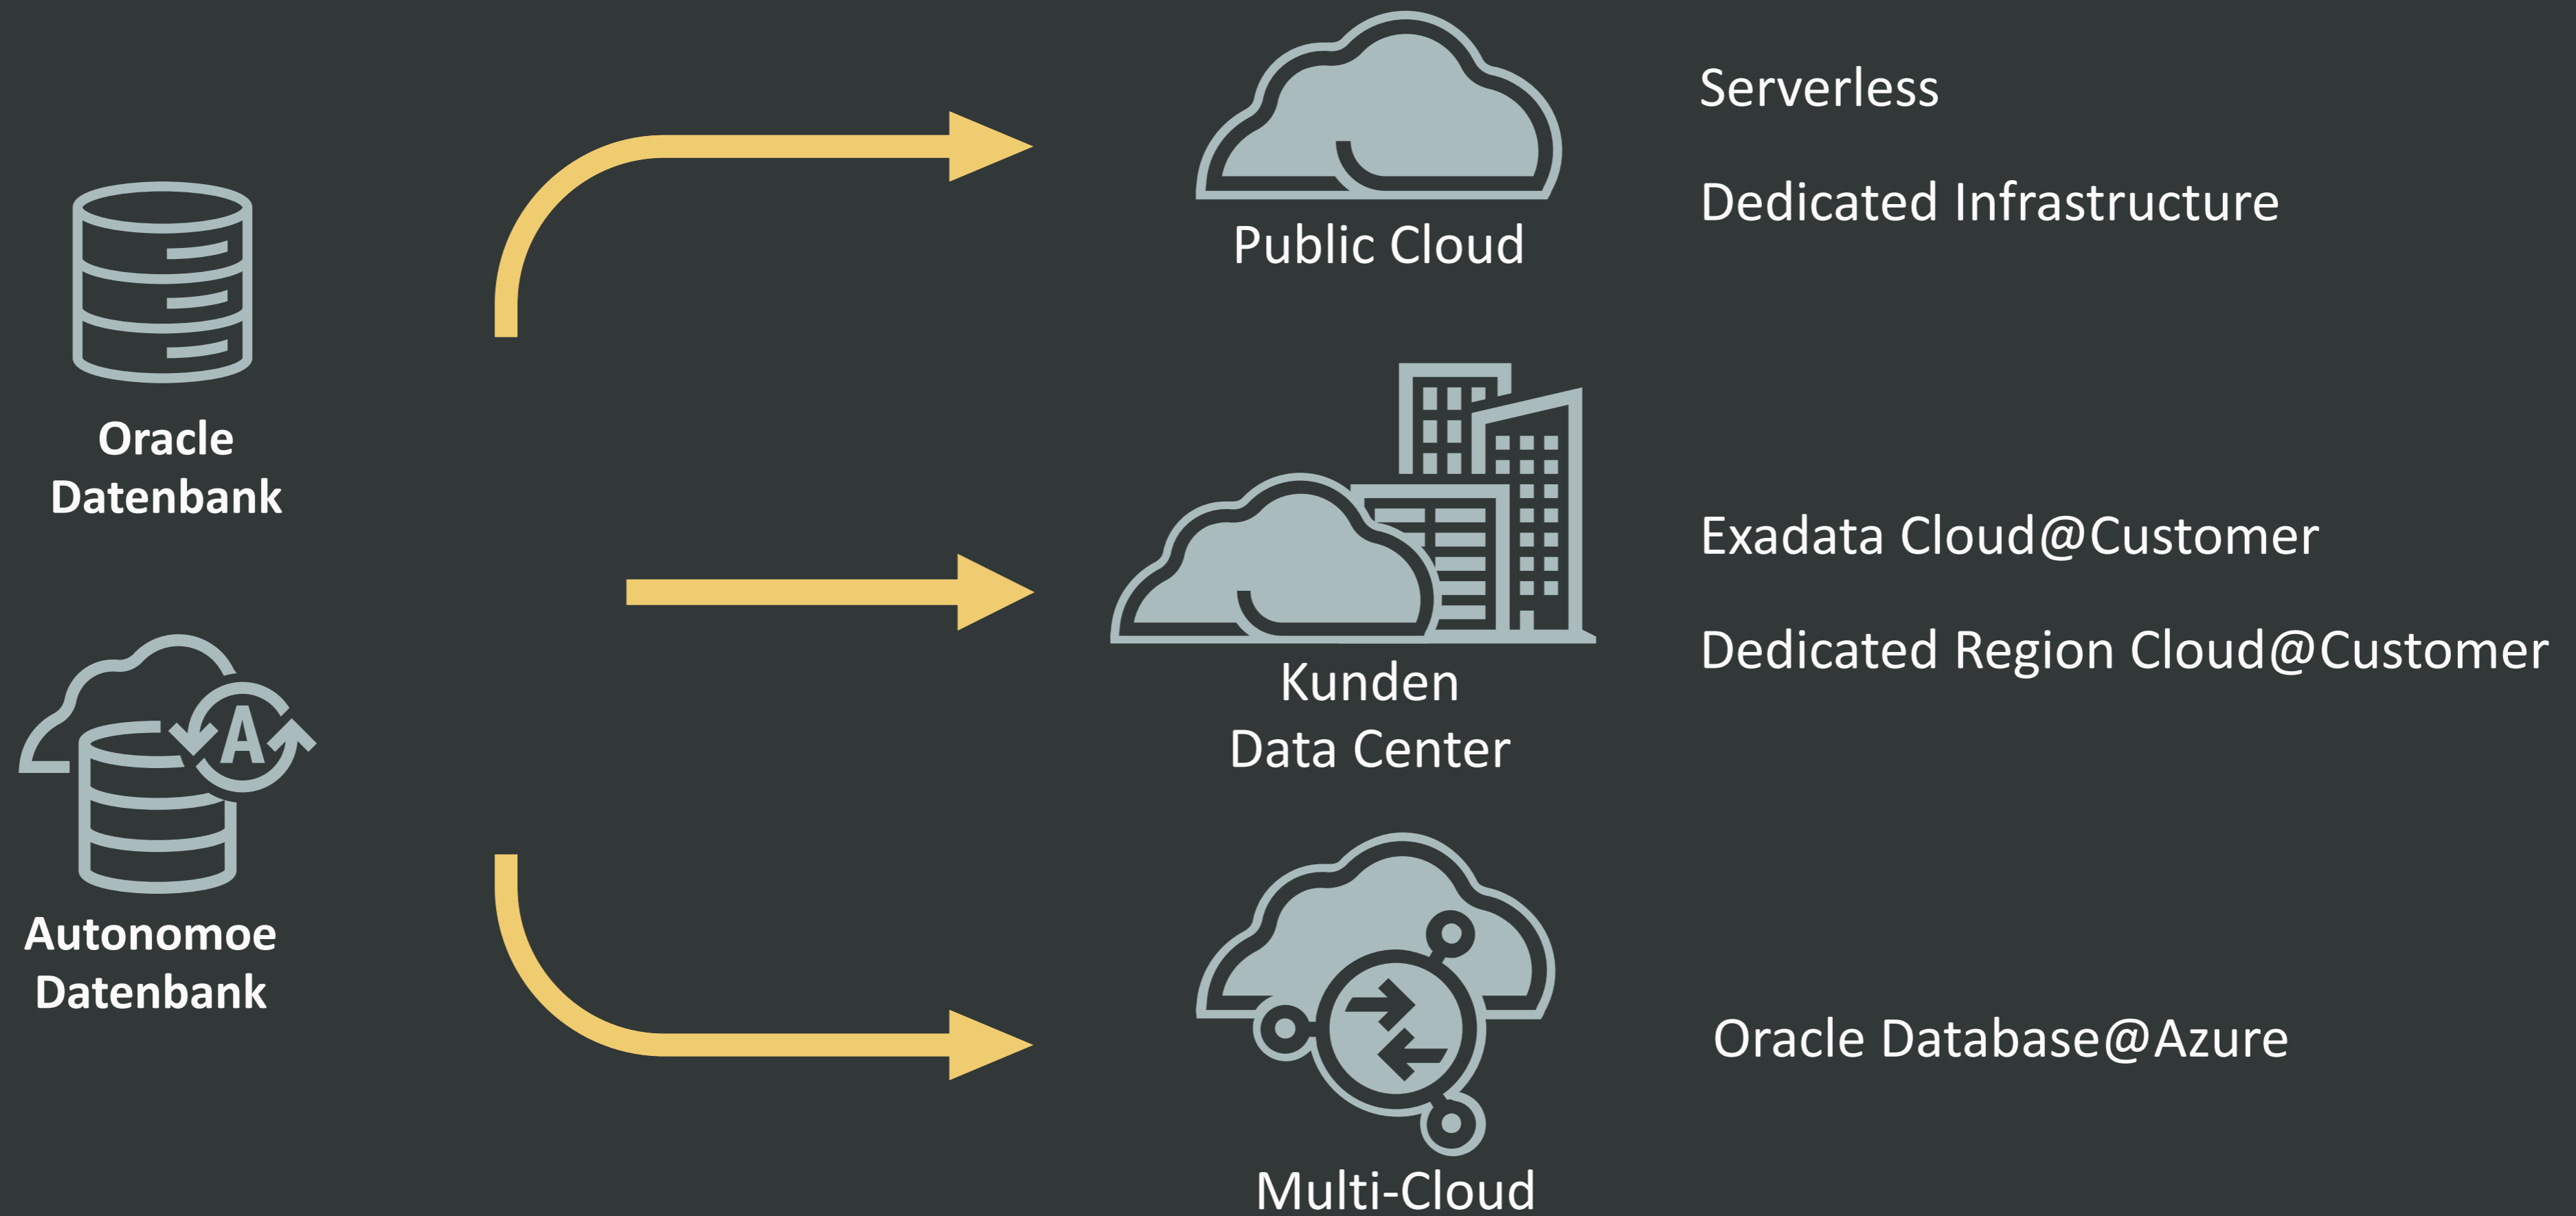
Oracle Datenbank

Autonomoe Datenbank

Public Cloud

Serverless

Dedicated Infrastructure

Kunden Data Center

Exadata Cloud@Customer

Dedicated Region Cloud@Customer

Multi-Cloud

Oracle Database@Azure